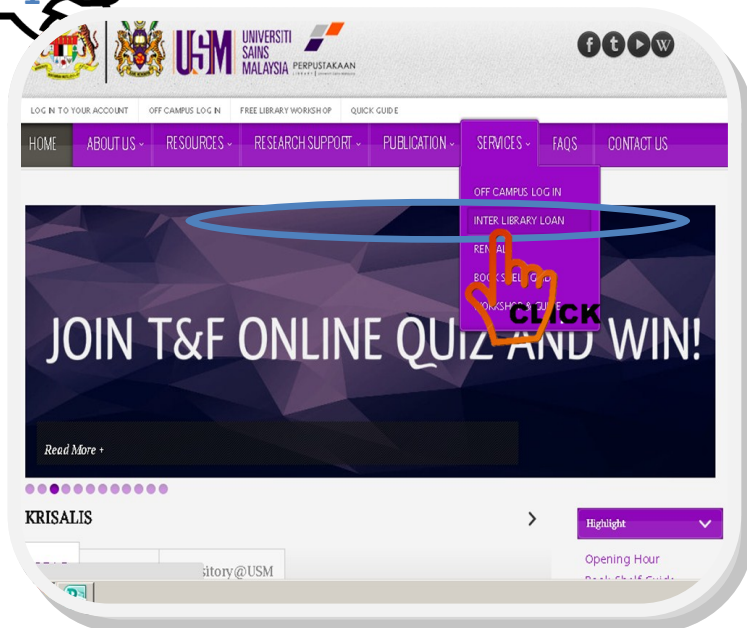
USM UNIVERSITI SAINS MALAYSIA PERPUSTAKAAN

LOG IN TO YOUR ACCOUNT | OFF CAMPUS LOG IN | FREE LIBRARY WORKSHOP | QUICK GUIDE

HOME | ABOUT US | RESOURCES | RESEARCH SUPPORT | PUBLICATION | SERVICES | FAQS | CONTACT US

OFF CAMPUS LOG IN
INTER LIBRARY LOAN
RENE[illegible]
BOOK S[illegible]
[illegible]ORKSHOP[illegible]

CLICK

JOIN T&F ONLINE QUIZ AND WIN!

Read More +

KRISALIS

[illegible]sitory@USM

Highlight

Opening Hour
Book Shelf Guide